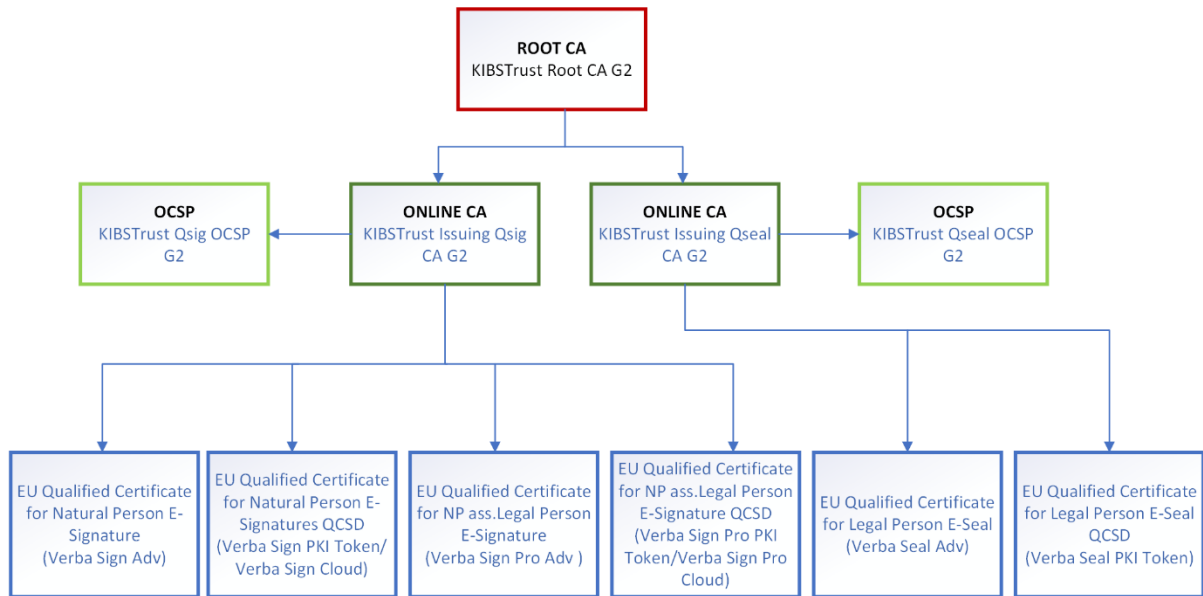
ROOT CA
KIBSTrust Root CA G2

OCSP
KIBSTrust Qsig OCSP G2

ONLINE CA
KIBSTrust Issuing Qsig CA G2

ONLINE CA
KIBSTrust Issuing Qseal CA G2

OCSP
KIBSTrust Qseal OCSP G2

EU Qualified Certificate for Natural Person E-Signature (Verba Sign Adv)

EU Qualified Certificate for Natural Person E-Signatures QCSD (Verba Sign PKI Token/ Verba Sign Cloud)

EU Qualified Certificate for NP ass.Legal Person E-Signature (Verba Sign Pro Adv )

EU Qualified Certificate for NP ass.Legal Person E-Signature QCSD (Verba Sign Pro PKI Token/Verba Sign Pro Cloud)

EU Qualified Certificate for Legal Person E-Seal (Verba Seal Adv)

EU Qualified Certificate for Legal Person E-Seal QCSD (Verba Seal PKI Token)